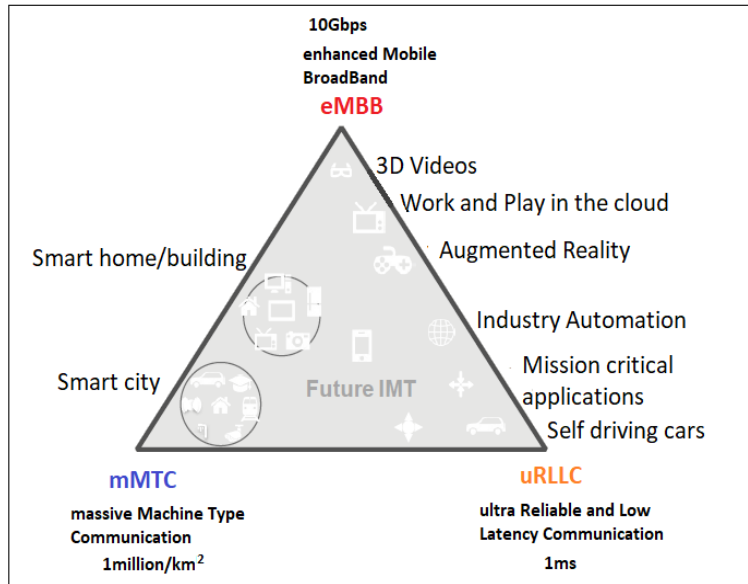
10Gbps

enhanced Mobile BroadBand

eMBB

3D Videos

Work and Play in the cloud

Augmented Reality

Smart home/building

Industry Automation

Mission critical applications

Smart city

Future IMT

Self driving cars

mMTC

massive Machine Type Communication

1million/km$^2$

uRLLC

ultra Reliable and Low Latency Communication

1ms